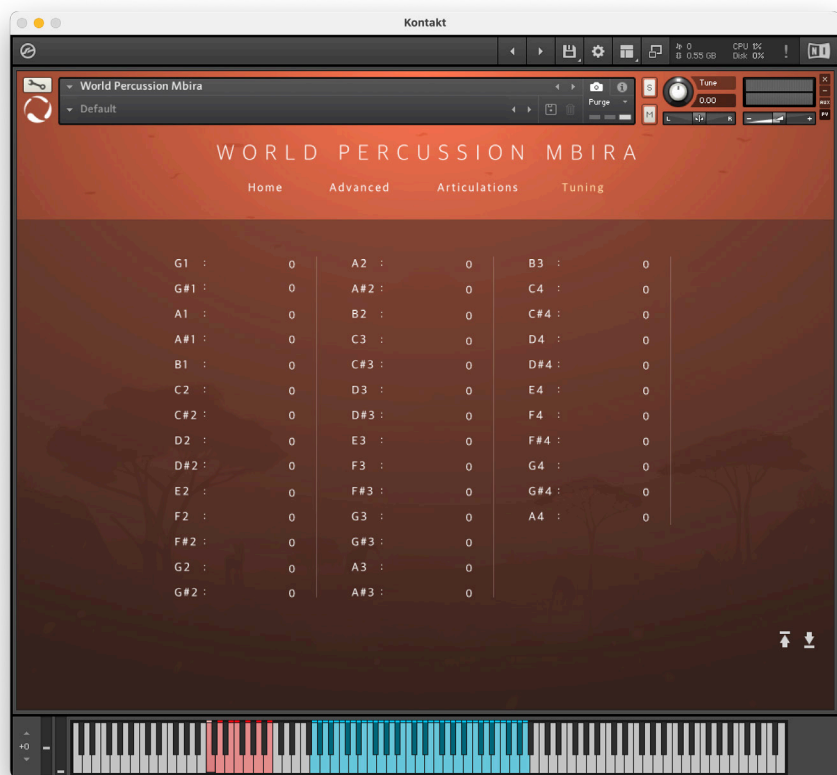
Kontakt

0
0.55 GB
CPU 1%
Disk 0%

World Percussion Mbira
Default
Purge
Tune
0.00
S
M
L
R

WORLD PERCUSSION MBIRA

Home Advanced Articulations Tuning

| | | | | | |
|---|---|---|---|---|---|
| G1 : | 0 | A2 : | 0 | B3 : | 0 |
| G#1 : | 0 | A#2 : | 0 | C4 : | 0 |
| A1 : | 0 | B2 : | 0 | C#4 : | 0 |
| A#1 : | 0 | C3 : | 0 | D4 : | 0 |
| B1 : | 0 | C#3 : | 0 | D#4 : | 0 |
| C2 : | 0 | D3 : | 0 | E4 : | 0 |
| C#2 : | 0 | D#3 : | 0 | F4 : | 0 |
| D2 : | 0 | E3 : | 0 | F#4 : | 0 |
| D#2 : | 0 | F3 : | 0 | G4 : | 0 |
| E2 : | 0 | F#3 : | 0 | G#4 : | 0 |
| F2 : | 0 | G3 : | 0 | A4 : | 0 |
| F#2 : | 0 | G#3 : | 0 | | |
| G2 : | 0 | A3 : | 0 | | |
| G#2 : | 0 | A#3 : | 0 | | |

+0